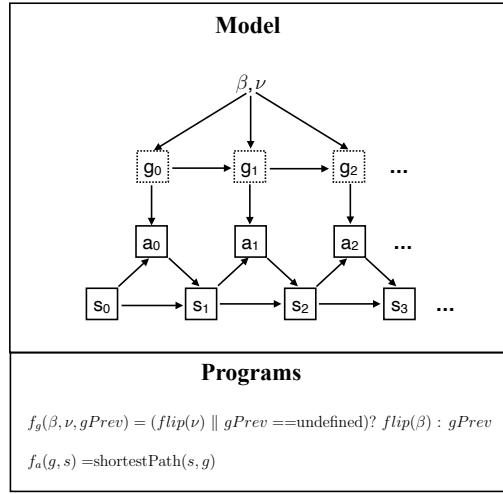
Model

$\beta, \nu$

$g_0$

$g_1$

$g_2$

...

$a_0$

$a_1$

$a_2$

...

$s_0$

$s_1$

$s_2$

$s_3$

...

Programs

$f_g(\beta, \nu, gPrev) = (flip(\nu) \parallel gPrev ==\text{undefined})?\ flip(\beta) : gPrev$

$f_a(g, s) = \text{shortestPath}(s, g)$